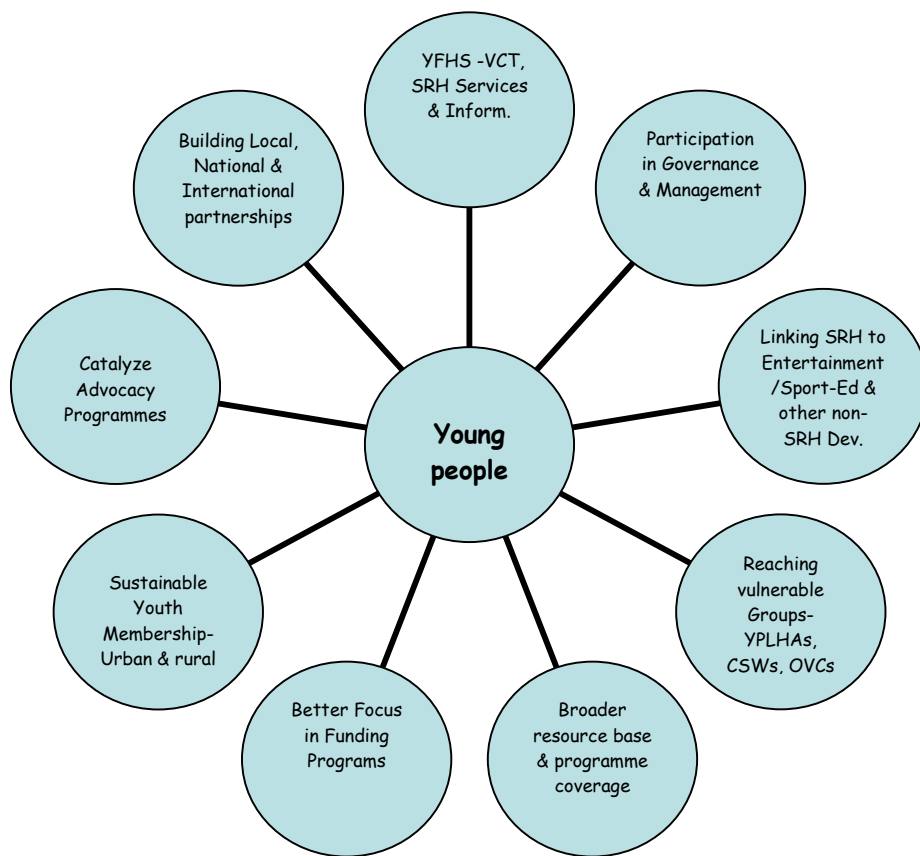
YFHS -VCT, SRH Services & Inform.

Participation in Governance & Management

Linking SRH to Entertainment /Sport-Ed & other non-SRH Dev.

Reaching vulnerable Groups-YPLHAs, CSWs, OVCs

Broader resource base & programme coverage

Better Focus in Funding Programs

Sustainable Youth Membership-Urban & rural

Catalyze Advocacy Programmes

Building Local, National & International partnerships

Young people